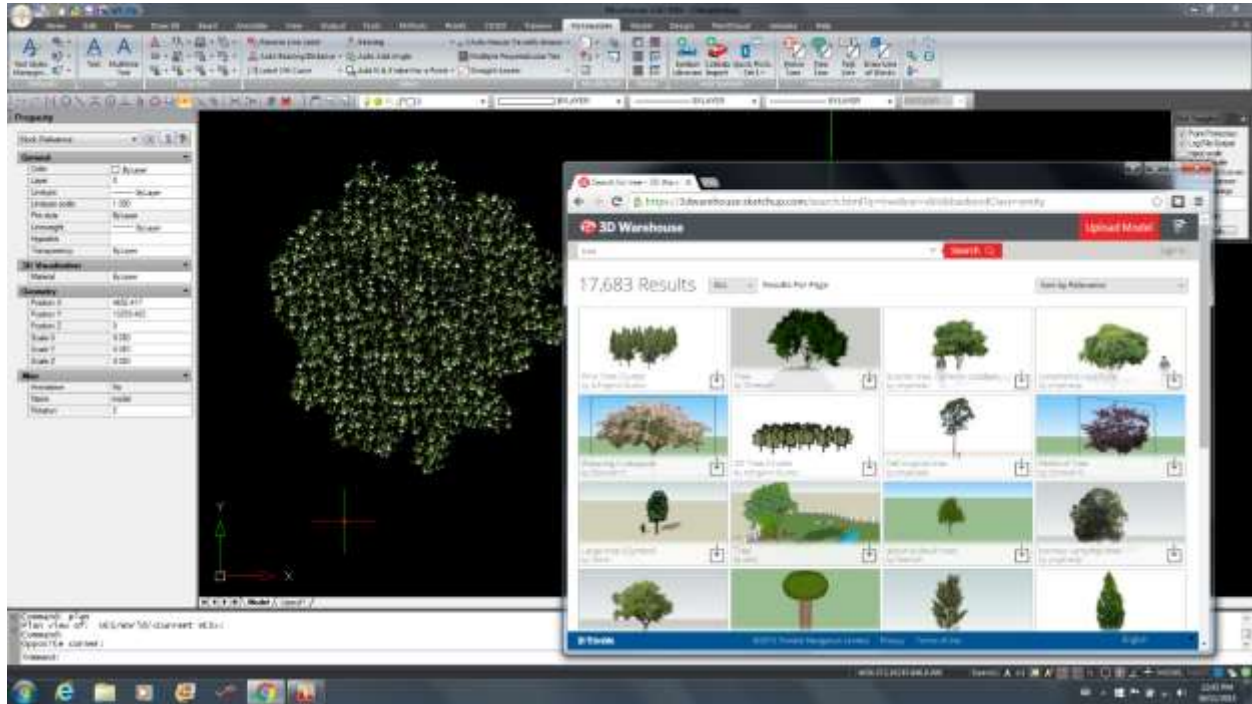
Property

Block Reference

General

Color ByLayer

Layer 0

Linetype ByLayer

Linetype scale 1.000

Plot style ByLayer

Lineweight ByLayer

Hyperlink

Transparency ByLayer

3D Visualization

Material ByLayer

Geometry

Position X

Position Y

Position Z 0

Scale X

Scale Y

Scale Z

Misc

Annotative No

Name

Rotation 0

Model

3D Warehouse

Upload Model

Search

17,683 Results

Results Per Page

Sort by Relevance

Trimble

Command:

Opposite corner:

Command: